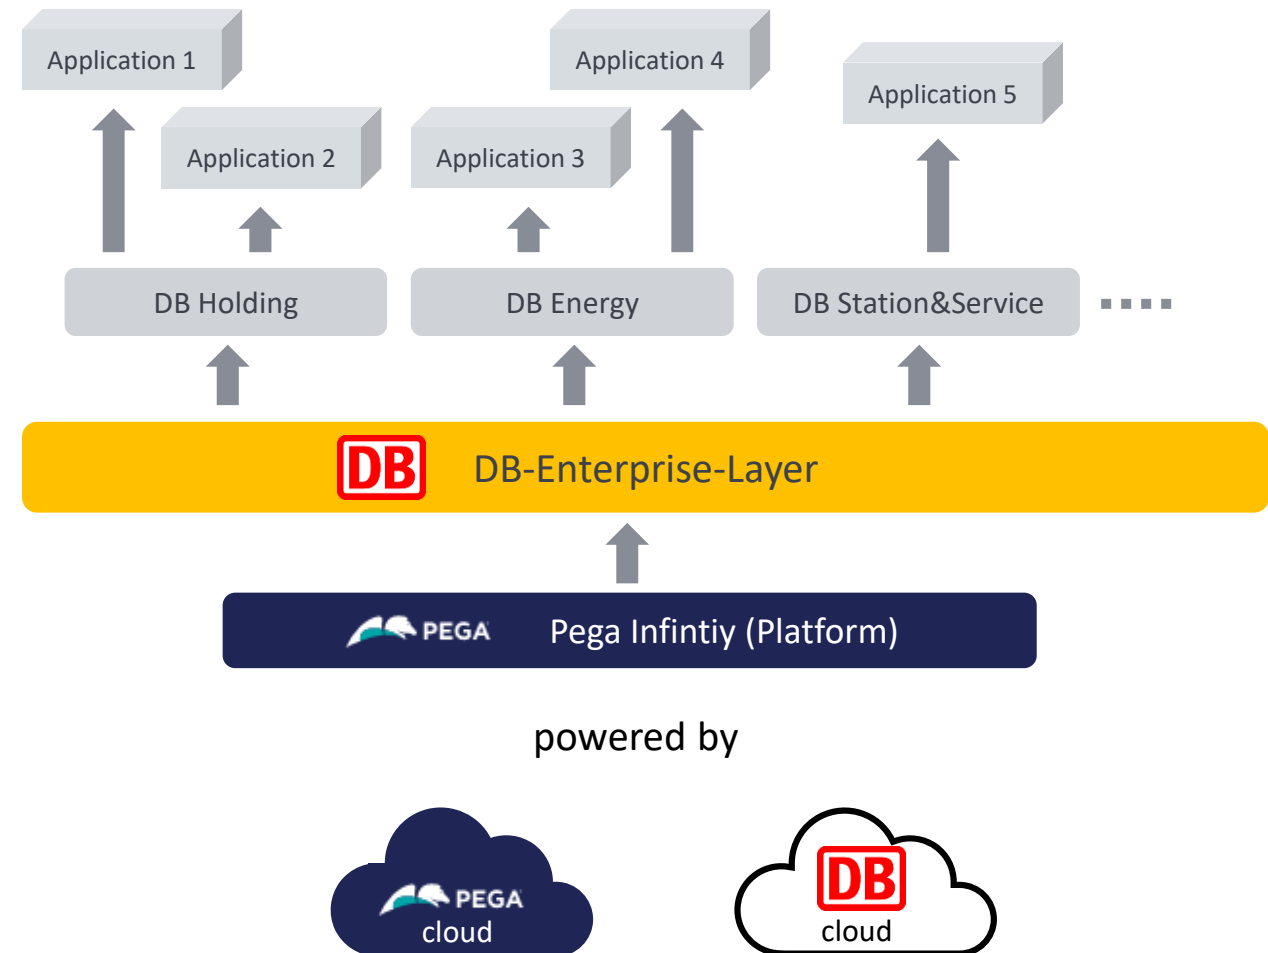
Application 1

Application 4

Application 5

Application 2

Application 3

DB Holding

DB Energy

DB Station&Service

....

DB

DB-Enterprise-Layer

PEGA

Pega Infintiy (Platform)

powered by

PEGA
cloud

DB
cloud